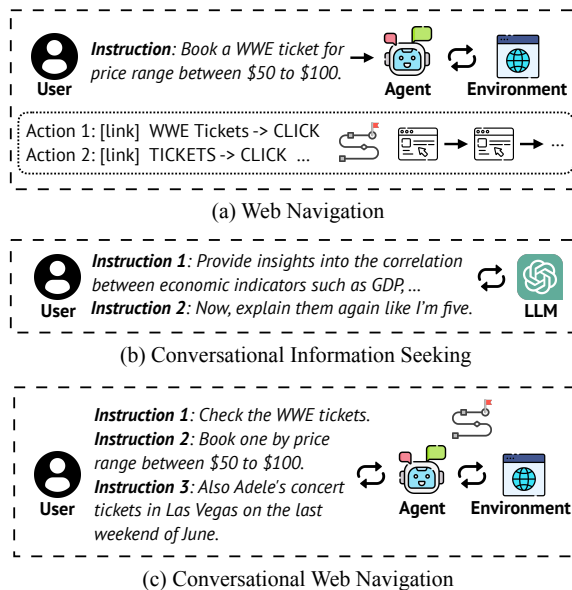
User

**Instruction**: Book a WWE ticket for price range between \$50 to \$100.

Agent

Environment

Action 1: [link] WWE Tickets -> CLICK
Action 2: [link] TICKETS -> CLICK ...

...

(a) Web Navigation

User

**Instruction 1**: Provide insights into the correlation between economic indicators such as GDP, ...
**Instruction 2**: Now, explain them again like I'm five.

LLM

(b) Conversational Information Seeking

User

**Instruction 1**: Check the WWE tickets.
**Instruction 2**: Book one by price range between \$50 to \$100.
**Instruction 3**: Also Adele's concert tickets in Las Vegas on the last weekend of June.

Agent

Environment

(c) Conversational Web Navigation